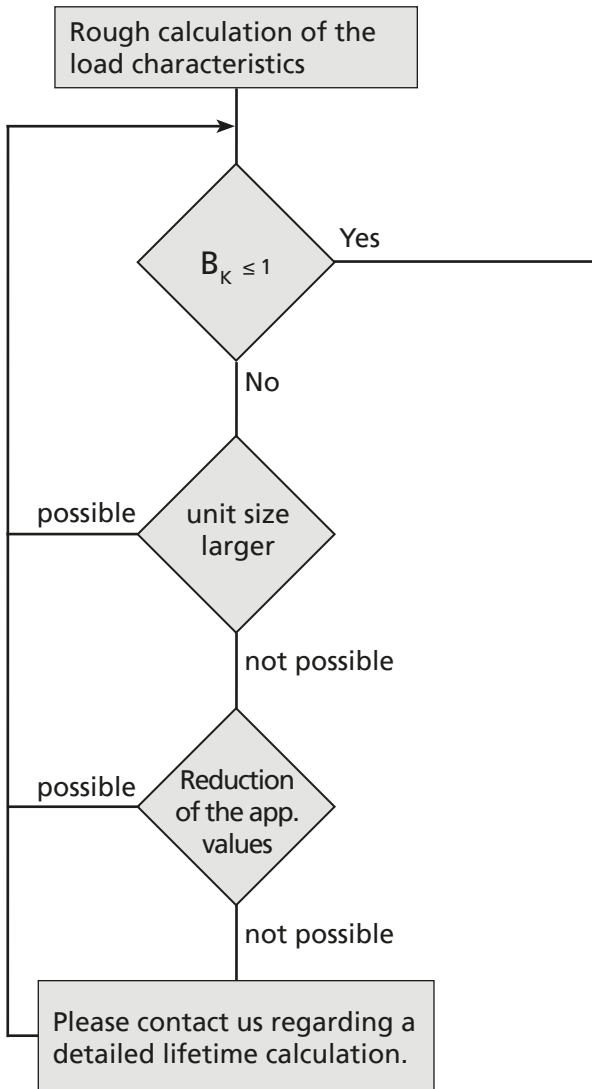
Rough calculation of the load characteristics

$B_K \leq 1$

Yes

No

possible

unit size larger

not possible

possible

Reduction of the app. values

not possible

Please contact us regarding a detailed lifetime calculation.